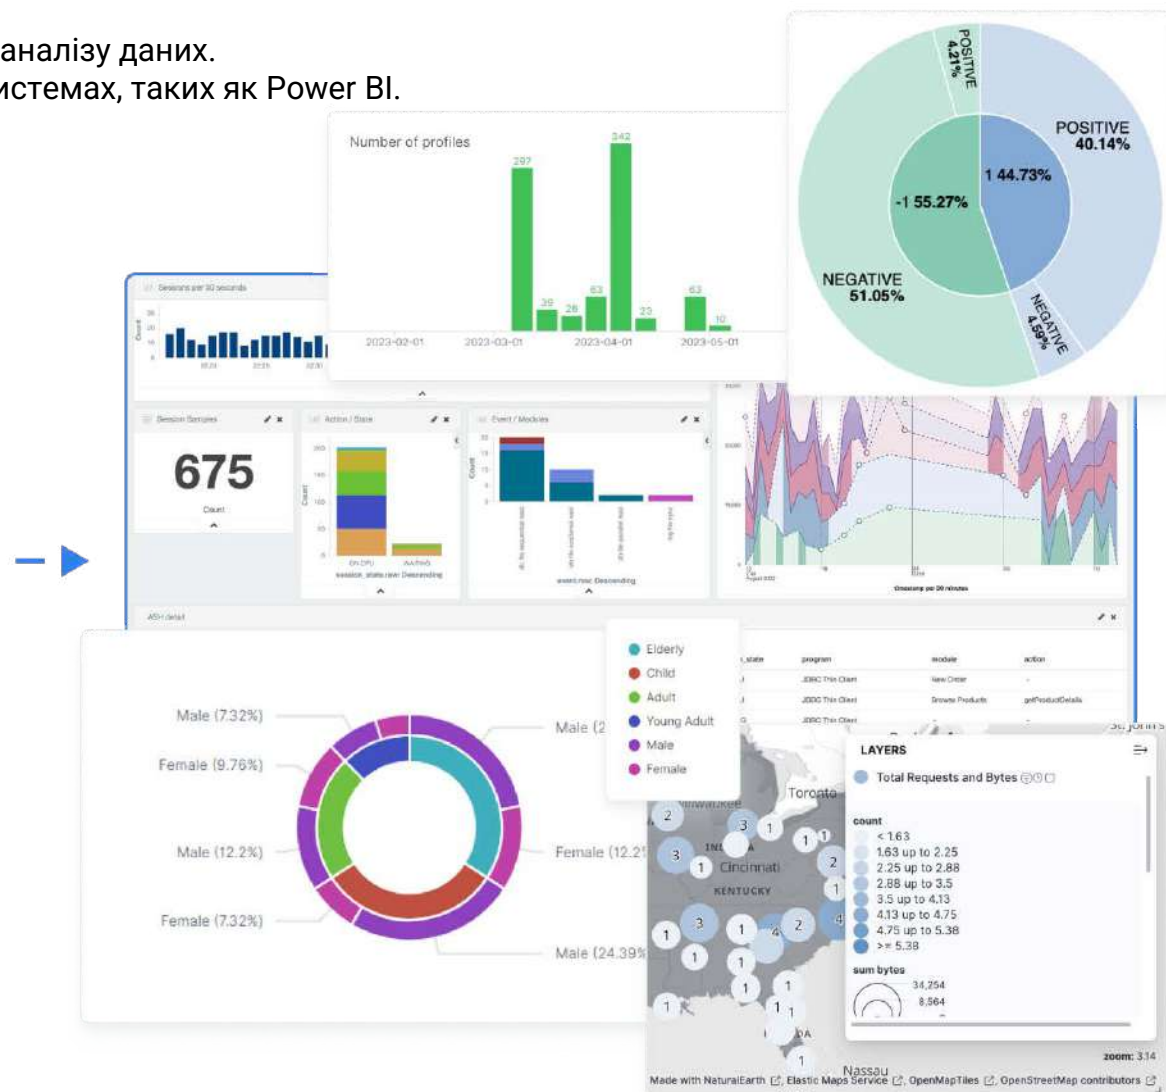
аналізу даних.
истемах, таких як Power BI.

Number of profiles
297
342
39
26
63
23
63
10
2023-02-01
2023-03-01
2023-04-01
2023-05-01

POSITIVE 4.21%
POSITIVE 40.14%
1 44.73%
-1 55.27%
NEGATIVE 51.05%
NEGATIVE 4.59%

Sessions per 30 seconds
Session Samples
675
Count
Action / State
Event / Modules
ASH detail

Male (7.32%)
Female (9.76%)
Male (12.2%)
Female (7.32%)
Male (2
Female (12.2
Male (24.39%

Elderly
Child
Adult
Young Adult
Male
Female

program
module
action
JDBC Thin Client
New Order
JDBC Thin Client
Browse Products
getProductDetails
JDBC Thin Client

LAYERS
Total Requests and Bytes
count
< 1.63
1.63 up to 2.25
2.25 up to 2.88
2.88 up to 3.5
3.5 up to 4.13
4.13 up to 4.75
4.75 up to 5.38
>= 5.38
sum bytes
34,254
8,564

Toronto
Cincinnati
KENTUCKY
Nassau
zoom: 3.14
Made with NaturalEarth, Elastic Maps Service, OpenMapTiles, OpenStreetMap contributors